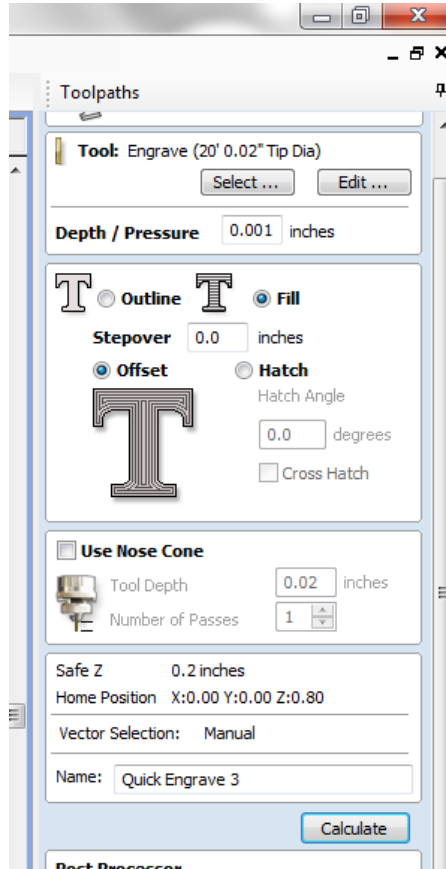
Toolpaths

Tool: Engrave (20' 0.02" Tip Dia)

Select ... Edit ...

Depth / Pressure 0.001 inches

Outline Fill

Stepover 0.0 inches

Offset Hatch

Hatch Angle

0.0 degrees

Cross Hatch

Use Nose Cone

Tool Depth 0.02 inches

Number of Passes 1

Safe Z 0.2 inches

Home Position X:0.00 Y:0.00 Z:0.80

Vector Selection: Manual

Name: Quick Engrave 3

Calculate

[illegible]